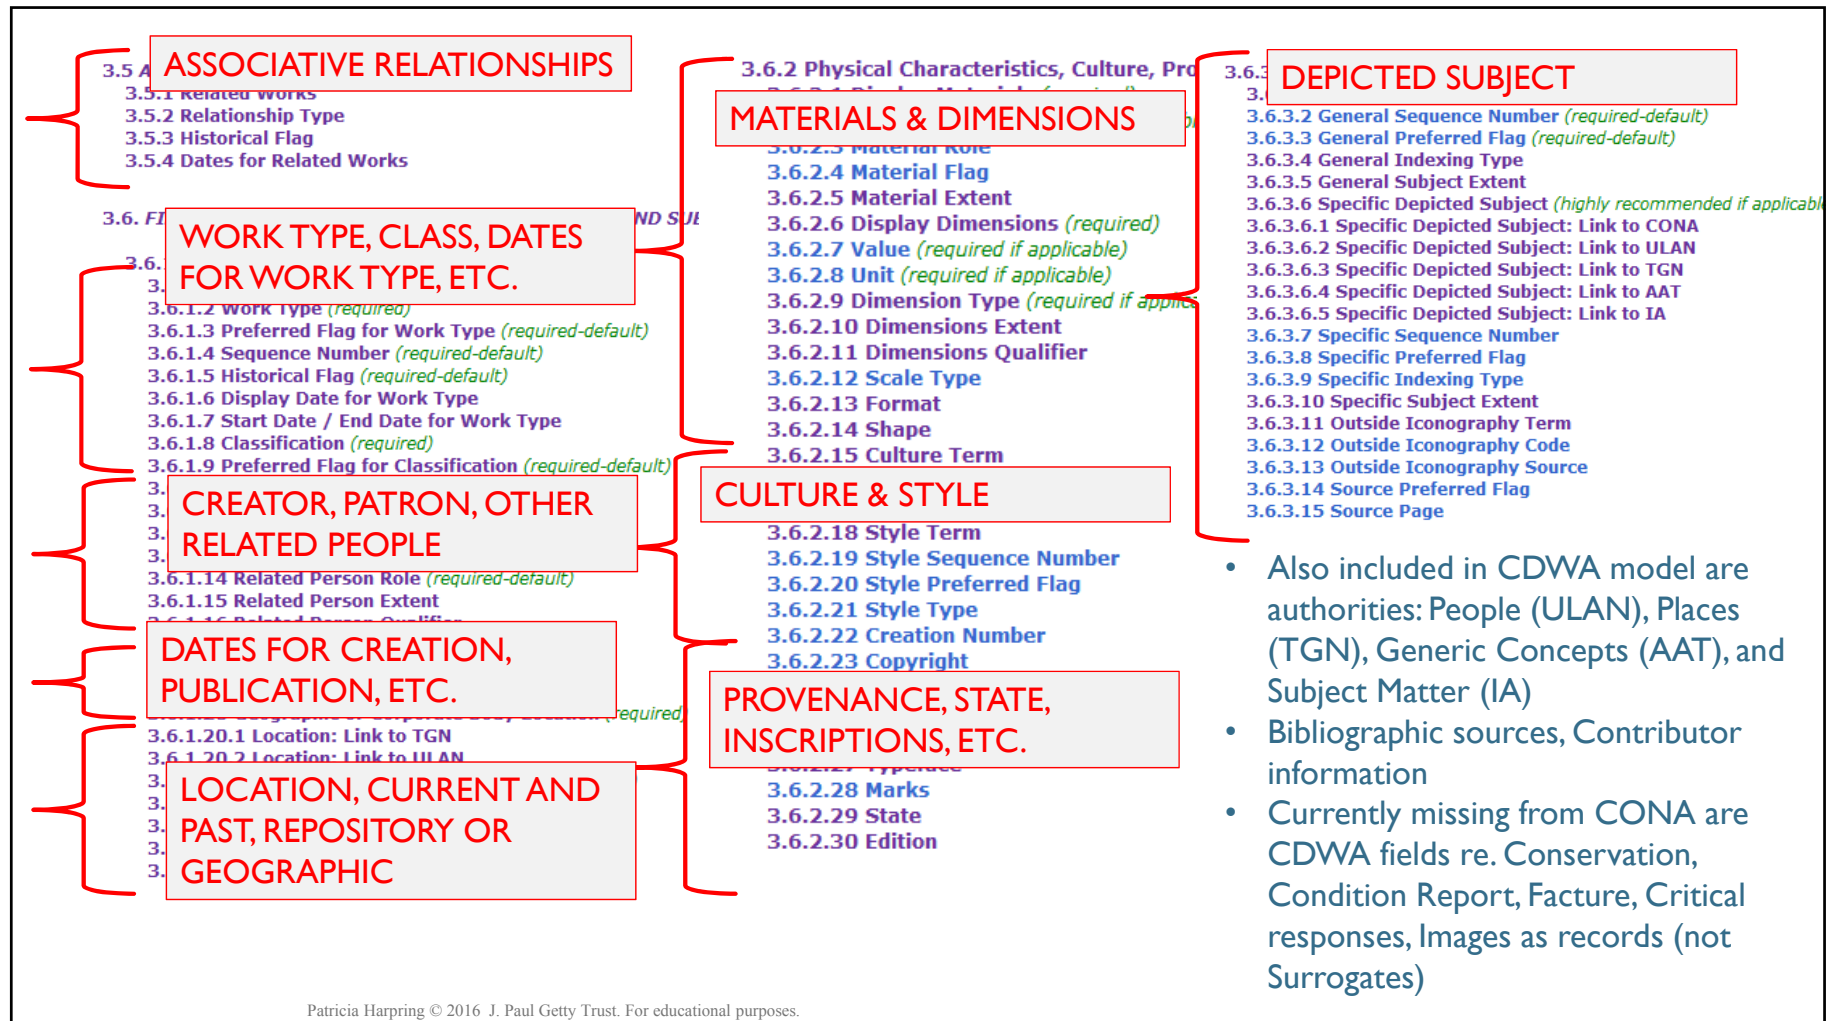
3.5 A
ASSOCIATIVE RELATIONSHIPS
3.5.1 Related Works
3.5.2 Relationship Type
3.5.3 Historical Flag
3.5.4 Dates for Related Works

3.6. FI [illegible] ND SU
WORK TYPE, CLASS, DATES FOR WORK TYPE, ETC.
3.6.
3.
3.6.1.2 Work Type (required)
3.6.1.3 Preferred Flag for Work Type (required-default)
3.6.1.4 Sequence Number (required-default)
3.6.1.5 Historical Flag (required-default)
3.6.1.6 Display Date for Work Type
3.6.1.7 Start Date / End Date for Work Type
3.6.1.8 Classification (required)
3.6.1.9 Preferred Flag for Classification (required-default)
3.
3.
3.
3.
CREATOR, PATRON, OTHER RELATED PEOPLE
3.6.1.14 Related Person Role (required-default)
3.6.1.15 Related Person Extent
3.6.1.16 Related Person Qualifier
DATES FOR CREATION, PUBLICATION, ETC.
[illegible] (required)
3.6.1.20.1 Location: Link to TGN
3.6.1.20.2 Location: Link to ULAN
3.
3.
3.
3.
3.
LOCATION, CURRENT AND PAST, REPOSITORY OR GEOGRAPHIC

3.6.2 Physical Characteristics, Culture, Pro
MATERIALS & DIMENSIONS
3.6.2.3 Material Role
3.6.2.4 Material Flag
3.6.2.5 Material Extent
3.6.2.6 Display Dimensions (required)
3.6.2.7 Value (required if applicable)
3.6.2.8 Unit (required if applicable)
3.6.2.9 Dimension Type (required if applic
3.6.2.10 Dimensions Extent
3.6.2.11 Dimensions Qualifier
3.6.2.12 Scale Type
3.6.2.13 Format
3.6.2.14 Shape
3.6.2.15 Culture Term
CULTURE & STYLE
3.6.2.18 Style Term
3.6.2.19 Style Sequence Number
3.6.2.20 Style Preferred Flag
3.6.2.21 Style Type
3.6.2.22 Creation Number
3.6.2.23 Copyright
PROVENANCE, STATE, INSCRIPTIONS, ETC.
3.6.2.27 Typeface
3.6.2.28 Marks
3.6.2.29 State
3.6.2.30 Edition

3.6.3
3.
DEPICTED SUBJECT
3.6.3.2 General Sequence Number (required-default)
3.6.3.3 General Preferred Flag (required-default)
3.6.3.4 General Indexing Type
3.6.3.5 General Subject Extent
3.6.3.6 Specific Depicted Subject (highly recommended if applicabl
3.6.3.6.1 Specific Depicted Subject: Link to CONA
3.6.3.6.2 Specific Depicted Subject: Link to ULAN
3.6.3.6.3 Specific Depicted Subject: Link to TGN
3.6.3.6.4 Specific Depicted Subject: Link to AAT
3.6.3.6.5 Specific Depicted Subject: Link to IA
3.6.3.7 Specific Sequence Number
3.6.3.8 Specific Preferred Flag
3.6.3.9 Specific Indexing Type
3.6.3.10 Specific Subject Extent
3.6.3.11 Outside Iconography Term
3.6.3.12 Outside Iconography Code
3.6.3.13 Outside Iconography Source
3.6.3.14 Source Preferred Flag
3.6.3.15 Source Page

• Also included in CDWA model are authorities: People (ULAN), Places (TGN), Generic Concepts (AAT), and Subject Matter (IA)
• Bibliographic sources, Contributor information
• Currently missing from CONA are CDWA fields re. Conservation, Condition Report, Facture, Critical responses, Images as records (not Surrogates)

Patricia Harpring © 2016 J. Paul Getty Trust. For educational purposes.